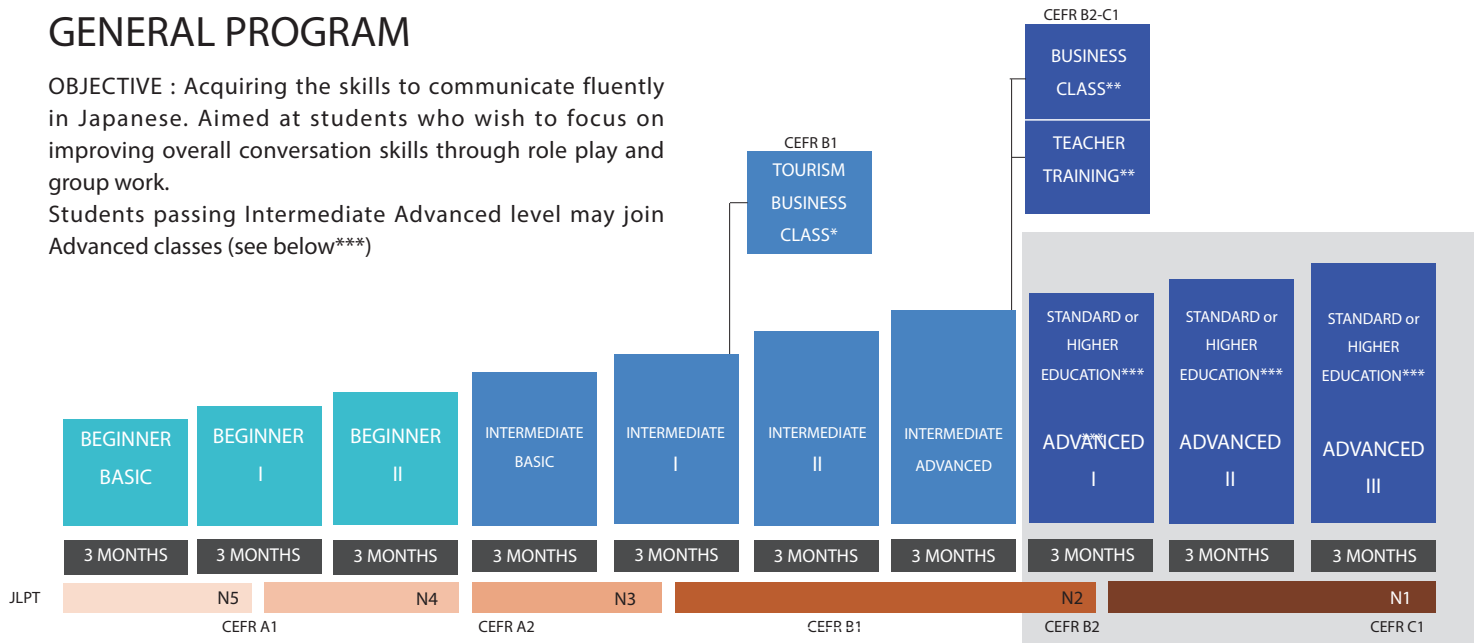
GENERAL PROGRAM

OBJECTIVE : Acquiring the skills to communicate fluently in Japanese. Aimed at students who wish to focus on improving overall conversation skills through role play and group work.
Students passing Intermediate Advanced level may join Advanced classes (see below***)

CEFR B2-C1
BUSINESS CLASS**
TEACHER TRAINING**

CEFR B1
TOURISM BUSINESS CLASS*

STANDARD or HIGHER EDUCATION***
STANDARD or HIGHER EDUCATION***
STANDARD or HIGHER EDUCATION***

BEGINNER BASIC
BEGINNER I
BEGINNER II
INTERMEDIATE BASIC
INTERMEDIATE I
INTERMEDIATE II
INTERMEDIATE ADVANCED
ADVANCED I
ADVANCED II
ADVANCED III

3 MONTHS
3 MONTHS
3 MONTHS
3 MONTHS
3 MONTHS
3 MONTHS
3 MONTHS
3 MONTHS
3 MONTHS
3 MONTHS

JLPT
N5
N4
N3
N2
N1

CEFR A1
CEFR A2
CEFR B1
CEFR B2
CEFR C1